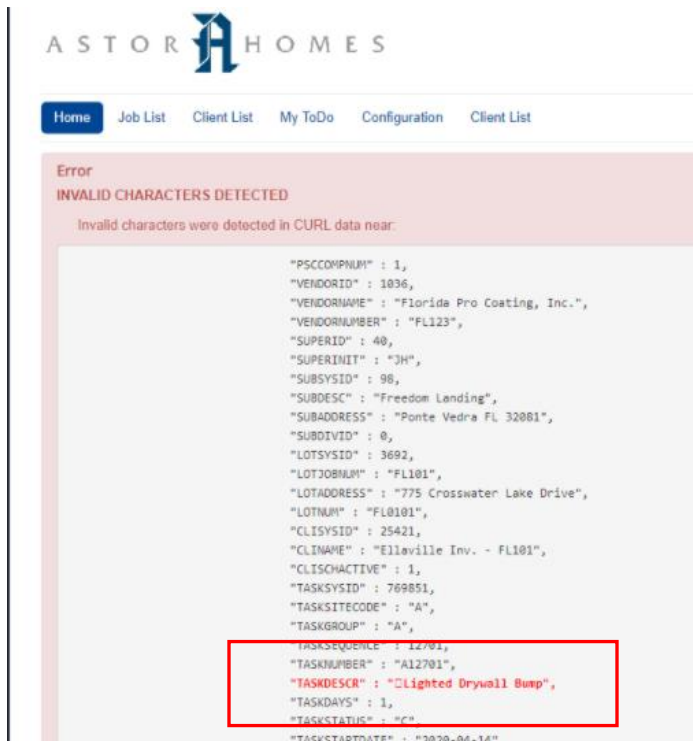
ASTOR A HOMES

Home Job List Client List My ToDo Configuration Client List

Error
INVALID CHARACTERS DETECTED
Invalid characters were detected in CURL data near:

"PSCCOMPNUM" : 1,
"VENDORID" : 1036,
"VENDORNAME" : "Florida Pro Coating, Inc.",
"VENDORNUMBER" : "FL123",
"SUPERID" : 40,
"SUPERINIT" : "JH",
"SUBSYSID" : 98,
"SUBDESC" : "Freedom Landing",
"SUBADDRESS" : "Ponte Vedra FL 32081",
"SUBDIVID" : 0,
"LOTSYSID" : 3692,
"LOTJOBNUM" : "FL101",
"LOTADDRESS" : "775 Crosswater Lake Drive",
"LOTNUM" : "FL0101",
"CLISYSID" : 25421,
"CLINAME" : "Ellaville Inv. - FL101",
"CLISCHACTIVE" : 1,
"TASKSYSID" : 769851,
"TASKSITECODE" : "A",
"TASKGROUP" : "A",
"TASKSEQUENCE" : 12701,
"TASKNUMBER" : "A12701",
"TASKDESCR" : "□Lighted Drywall Bump",
"TASKDAYS" : 1,
"TASKSTATUS" : "C",
"TASKSTARTDATE" : "2020-04-14"